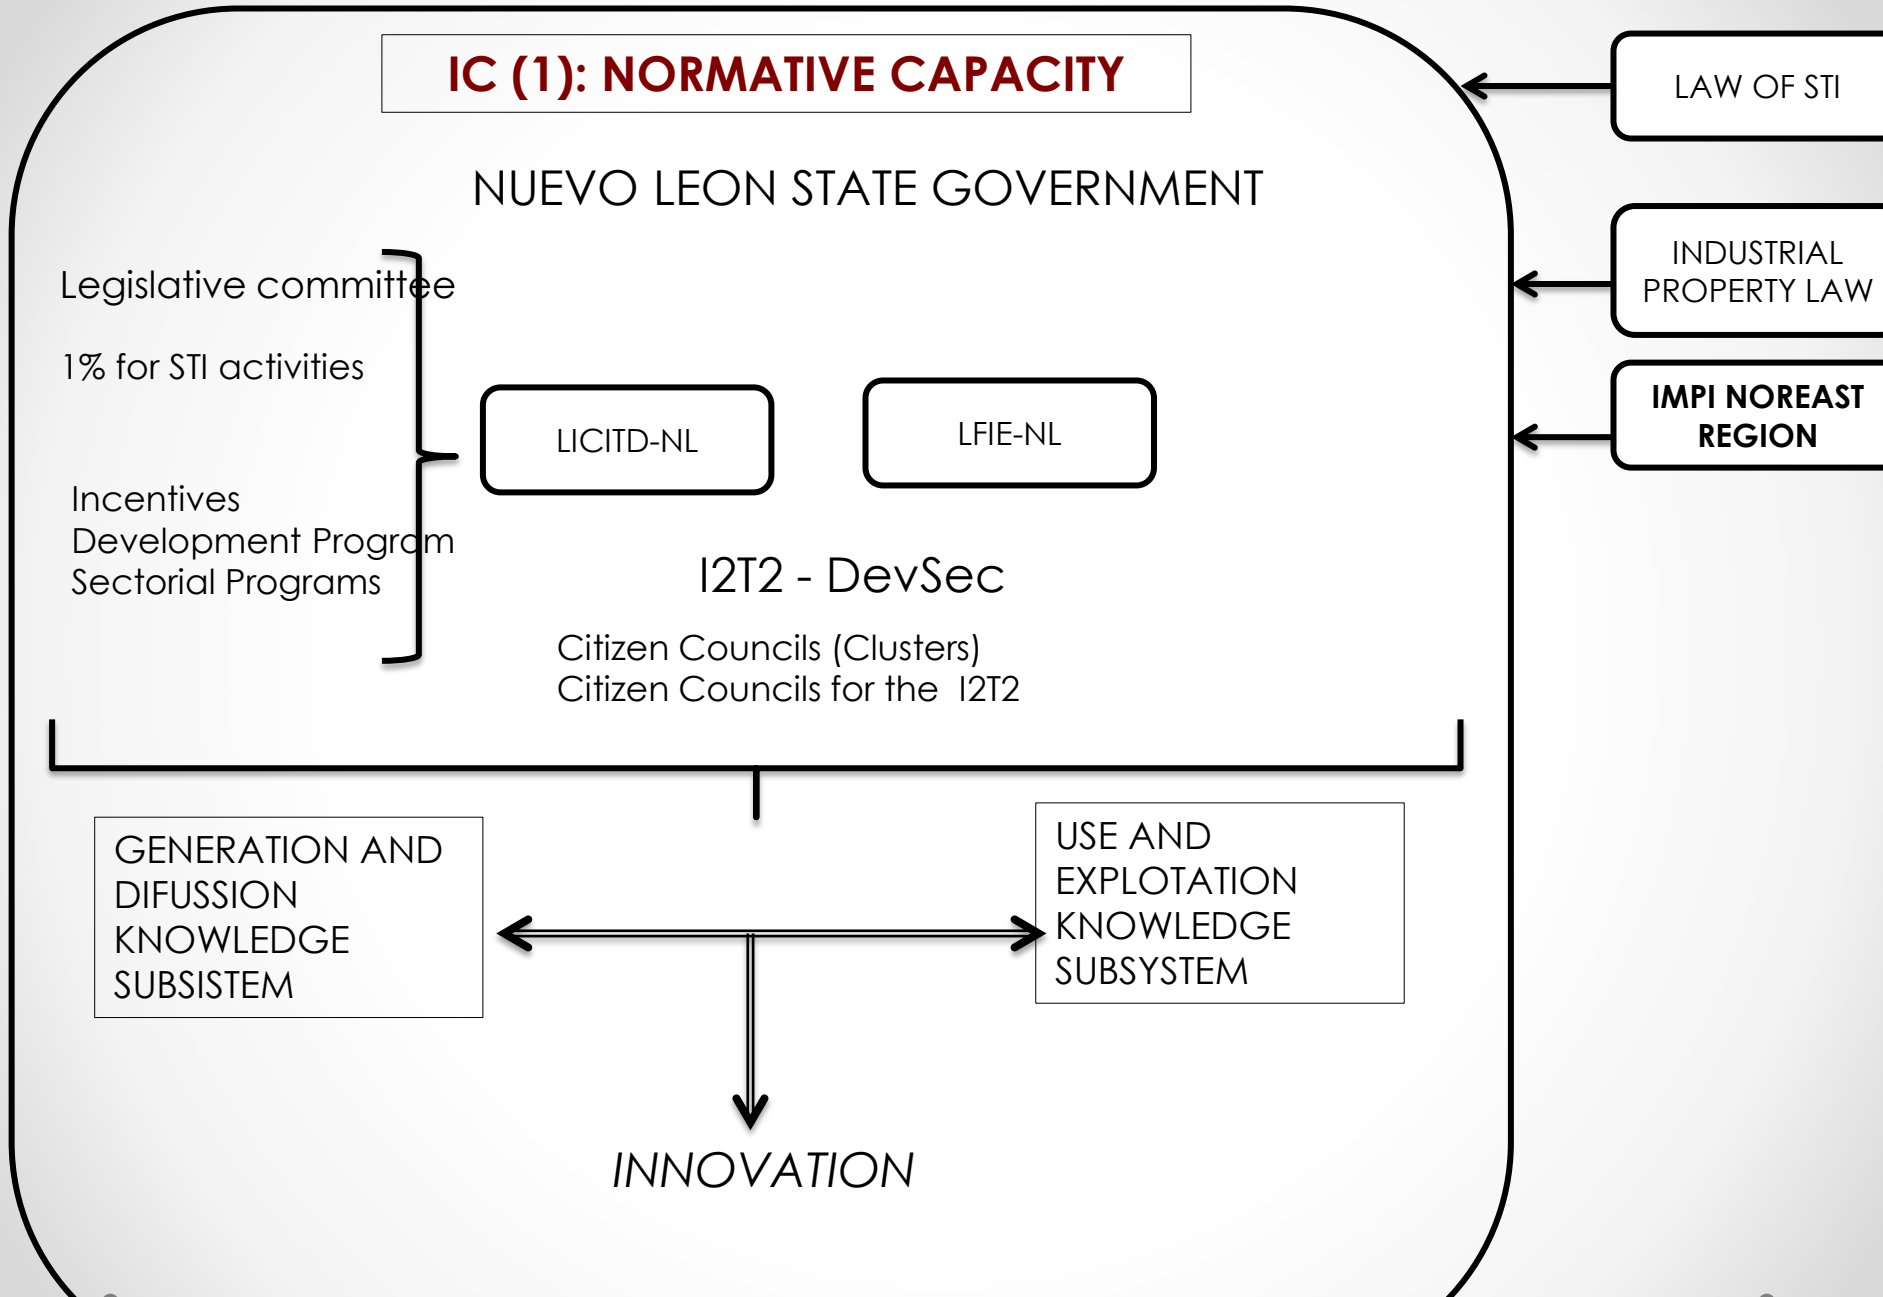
IC (1): NORMATIVE CAPACITY

NUEVO LEON STATE GOVERNMENT

Legislative committee

1% for STI activities

Incentives
Development Program
Sectorial Programs

LICITD-NL

LFIE-NL

I2T2 - DevSec

Citizen Councils (Clusters)
Citizen Councils for the I2T2

LAW OF STI

INDUSTRIAL PROPERTY LAW

IMPI NOREAST REGION

GENERATION AND DIFUSSION KNOWLEDGE SUBSISTEM

USE AND EXPLOTATION KNOWLEDGE SUBSYSTEM

INNOVATION